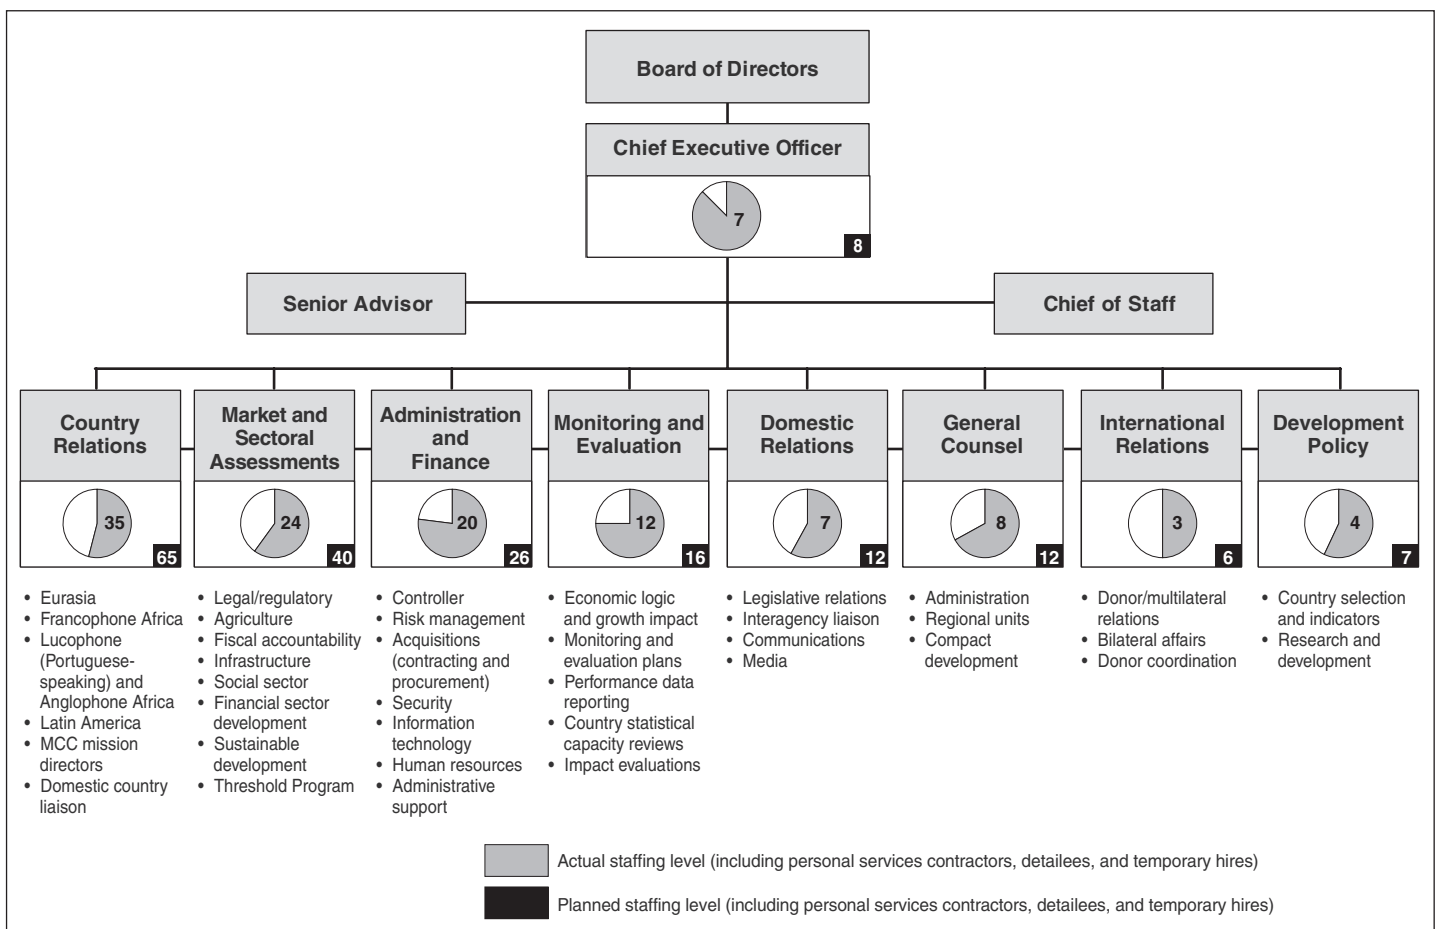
Board of Directors

Chief Executive Officer

7

8

Senior Advisor

Chief of Staff

Country Relations

35

65

• Eurasia
• Francophone Africa
• Lucophone (Portuguese-speaking) and Anglophone Africa
• Latin America
• MCC mission directors
• Domestic country liaison

Market and Sectoral Assessments

24

40

• Legal/regulatory
• Agriculture
• Fiscal accountability
• Infrastructure
• Social sector
• Financial sector development
• Sustainable development
• Threshold Program

Administration and Finance

20

26

• Controller
• Risk management
• Acquisitions (contracting and procurement)
• Security
• Information technology
• Human resources
• Administrative support

Monitoring and Evaluation

12

16

• Economic logic and growth impact
• Monitoring and evaluation plans
• Performance data reporting
• Country statistical capacity reviews
• Impact evaluations

Domestic Relations

7

12

• Legislative relations
• Interagency liaison
• Communications
• Media

General Counsel

8

12

• Administration
• Regional units
• Compact development

International Relations

3

6

• Donor/multilateral relations
• Bilateral affairs
• Donor coordination

Development Policy

4

7

• Country selection and indicators
• Research and development

Actual staffing level (including personal services contractors, detailees, and temporary hires)

Planned staffing level (including personal services contractors, detailees, and temporary hires)